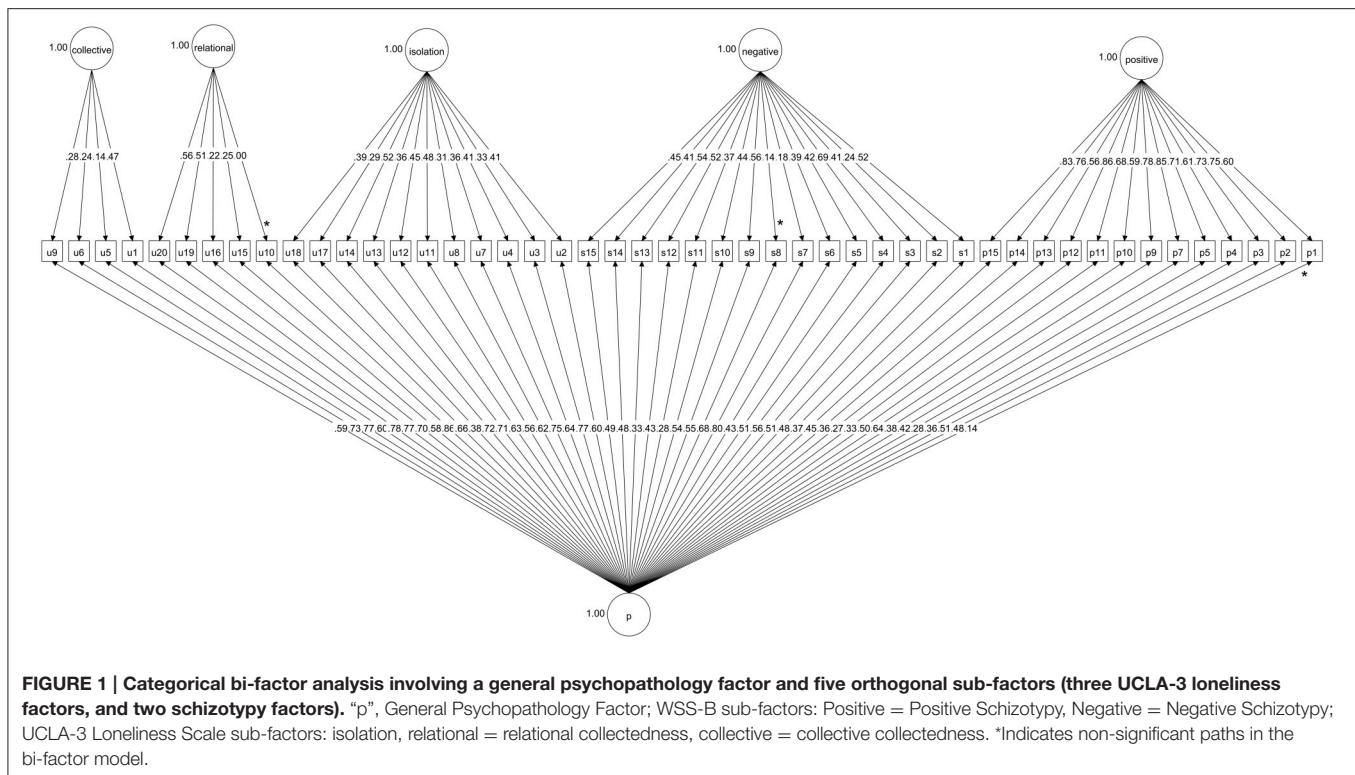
1.00 collective
1.00 relational
1.00 isolation
1.00 negative
1.00 positive

.28 .24 .14 .47
.56 .51 .22 .25 .00
.39 .29 .52 .36 .45 .48 .31 .36 .41 .33 .41
.45 .41 .54 .52 .37 .44 .56 .14 .18 .39 .42 .69 .41 .24 .52
.83 .76 .56 .86 .68 .59 .78 .85 .71 .61 .73 .75 .60

*
*

u9 u6 u5 u1 u20 u19 u16 u15 u10 u18 u17 u14 u13 u12 u11 u8 u7 u4 u3 u2 s15 s14 s13 s12 s11 s10 s9 s8 s7 s6 s5 s4 s3 s2 s1 p15 p14 p13 p12 p11 p10 p9 p7 p5 p4 p3 p2 p1

*

.59 .73 .77 .60 .78 .77 .70 .58 .86 .66 .38 .72 .71 .63 .56 .62 .75 .64 .77 .60 .49 .48 .33 .43 .28 .54 .55 .68 .80 .43 .51 .56 .51 .48 .37 .45 .36 .27 .33 .50 .64 .38 .42 .28 .36 .51 .48 .14

1.00 p

**FIGURE 1 | Categorical bi-factor analysis involving a general psychopathology factor and five orthogonal sub-factors (three UCLA-3 loneliness factors, and two schizotypy factors).** "p", General Psychopathology Factor; WSS-B sub-factors: Positive = Positive Schizotypy, Negative = Negative Schizotypy; UCLA-3 Loneliness Scale sub-factors: isolation, relational = relational collectedness, collective = collective collectedness. *Indicates non-significant paths in the bi-factor model.